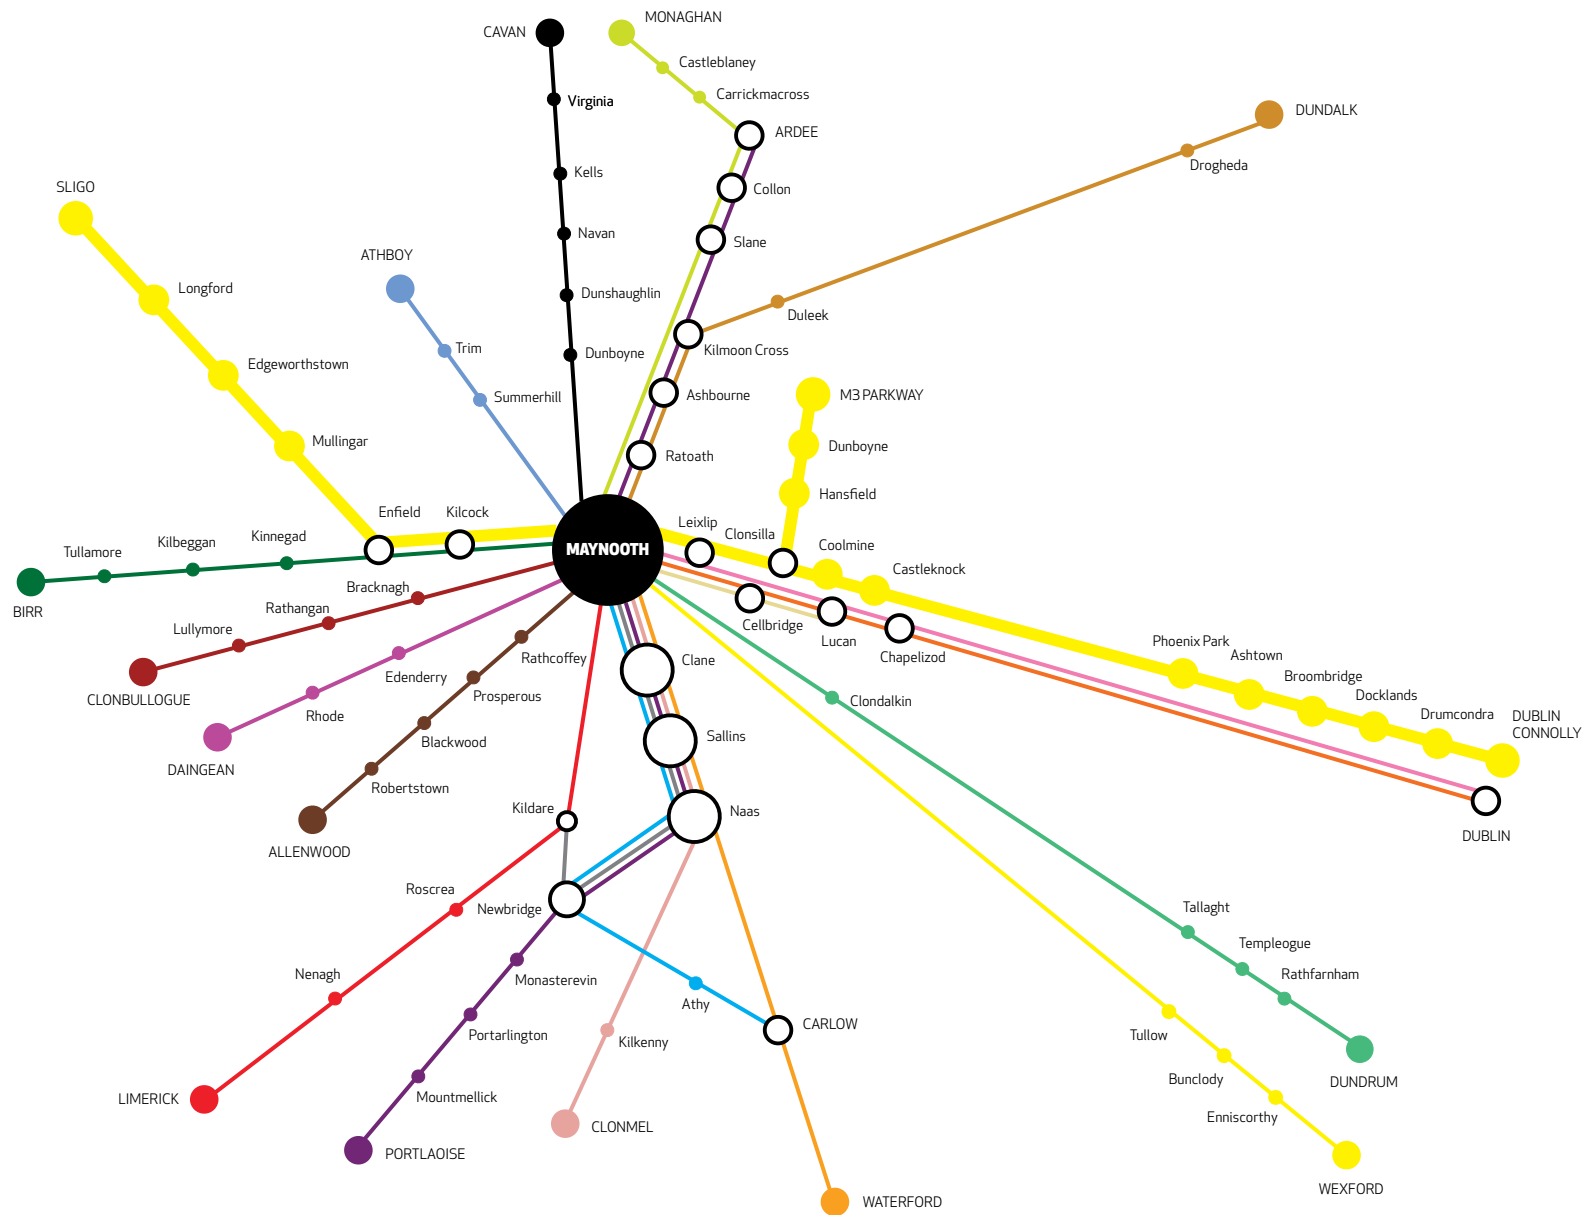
CAVAN
Virginia
Kells
Navan
Dunshaughlin
Dunboyne
MONAGHAN
Castleblaney
Carrickmacross
ARDEE
Collon
Slane
Kilmoon Cross
Ashbourne
Ratoath
DUNDALK
Drogheda
Duleek
SLIGO
Longford
Edgeworthstown
Mullingar
ATHBOY
Trim
Summerhill
M3 PARKWAY
Dunboyne
Hansfield
Enfield
Kilcock
Tullamore
Kilbeggan
Kinnegad
BIRR
MAYNOOTH
Leixlip
Clonsilla
Coolmine
Castleknock
Bracknagh
Rathangan
Lullymore
CLONBULLOGUE
Cellbridge
Lucan
Chapelizod
Rathcoffey
Edenderry
Prosperous
Rhode
DAINGEAN
Blackwood
Robertstown
ALLENWOOD
Clane
Sallins
Naas
Phoenix Park
Ashtown
Broombridge
Docklands
Drumcondra
DUBLIN CONNOLLY
DUBLIN
Clondalkin
Kildare
Roscrea
Newbridge
Nenagh
LIMERICK
Monasterevin
Portarlington
Mountmellick
PORTLAOISE
Athy
CARLOW
Kilkenny
CLONMEL
WATERFORD
Tallaght
Templeogue
Rathfarnham
DUNDRUM
Tullow
Bunclody
Enniscorthy
WEXFORD